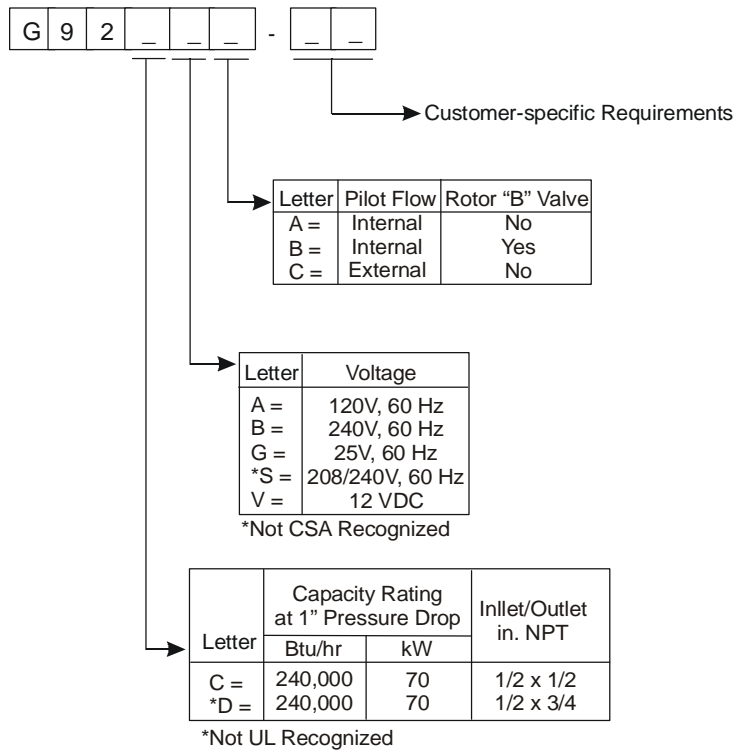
G 9 2 _ _ _ - _ _

Customer-specific Requirements

| Letter | Pilot Flow | Rotor "B" Valve |
|---|---|---|
| A = | Internal | No |
| B = | Internal | Yes |
| C = | External | No |

| Letter | Voltage |
|---|---|
| A = | 120V, 60 Hz |
| B = | 240V, 60 Hz |
| G = | 25V, 60 Hz |
| *S = | 208/240V, 60 Hz |
| V = | 12 VDC |

*Not CSA Recognized

| Letter | Capacity Rating at 1" Pressure Drop Btu/hr | Capacity Rating at 1" Pressure Drop kW | Inllet/Outlet in. NPT |
|---|---|---|---|
| C = | 240,000 | 70 | 1/2 x 1/2 |
| *D = | 240,000 | 70 | 1/2 x 3/4 |

*Not UL Recognized